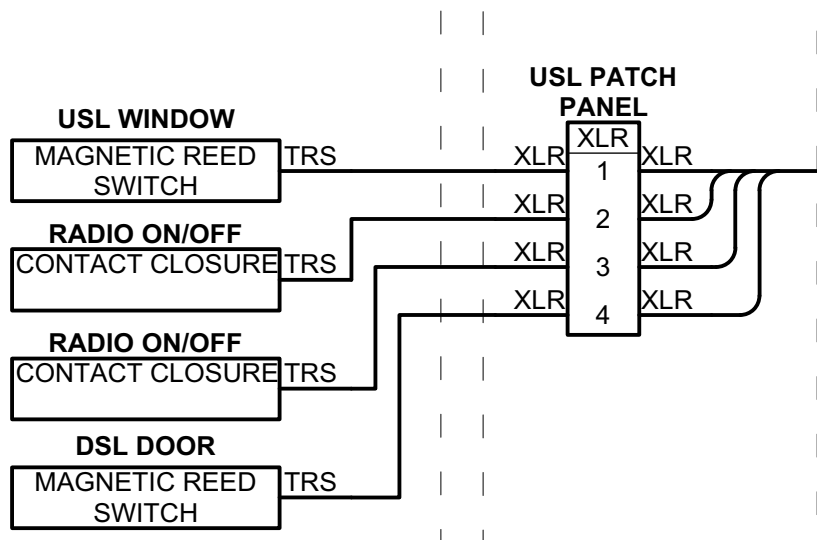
USL PATCH PANEL

USL WINDOW

MAGNETIC REED SWITCH

TRS

XLR

XLR

1

XLR

RADIO ON/OFF

CONTACT CLOSURE

TRS

XLR

2

XLR

XLR

3

XLR

XLR

4

XLR

RADIO ON/OFF

CONTACT CLOSURE

TRS

DSL DOOR

MAGNETIC REED SWITCH

TRS